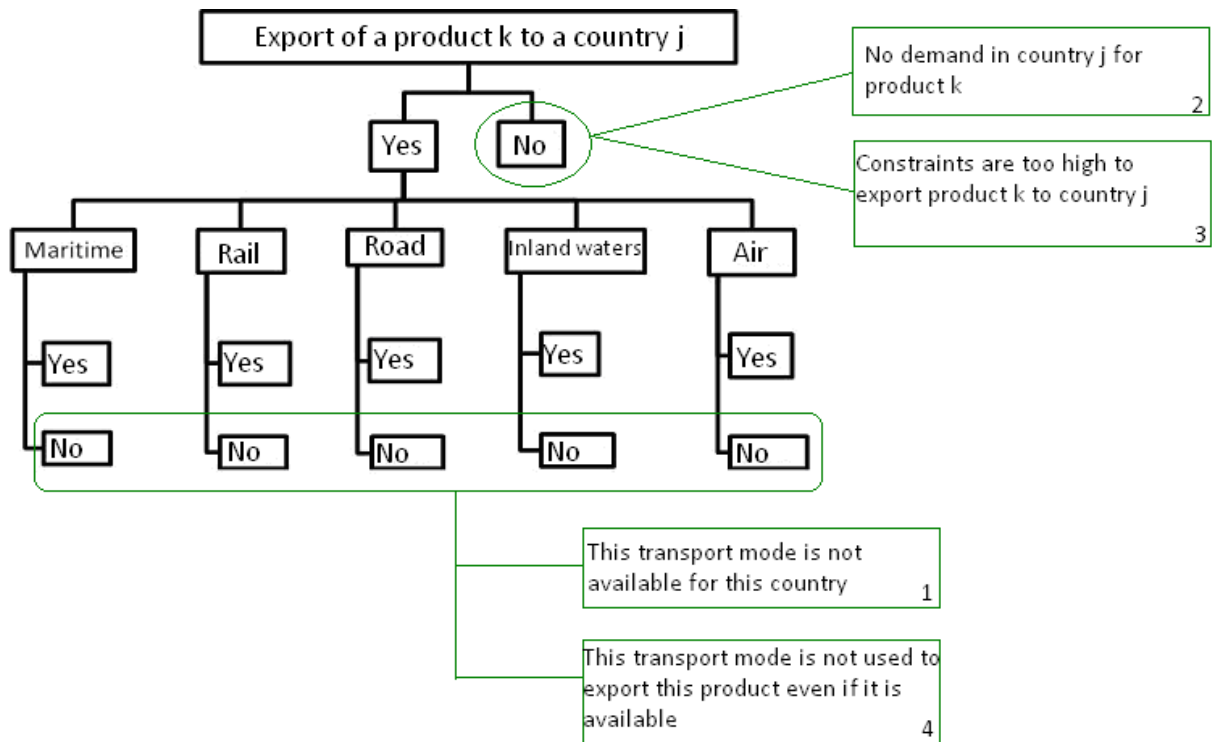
Export of a product k to a country j

Yes

No

No demand in country j for product k
2

Constraints are too high to export product k to country j
3

Maritime

Rail

Road

Inland waters

Air

Yes

No

Yes

No

Yes

No

Yes

No

Yes

No

This transport mode is not available for this country
1

This transport mode is not used to export this product even if it is available
4